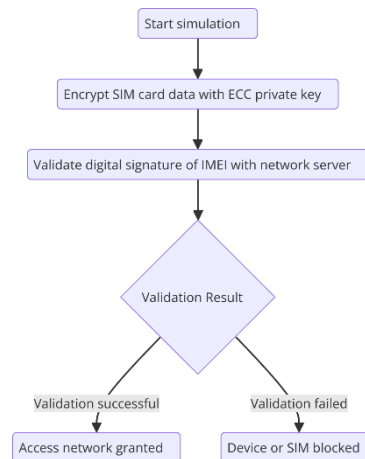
Start simulation

Encrypt SIM card data with ECC private key

Validate digital signature of IMEI with network server

Validation Result

Validation successful

Validation failed

Access network granted

Device or SIM blocked